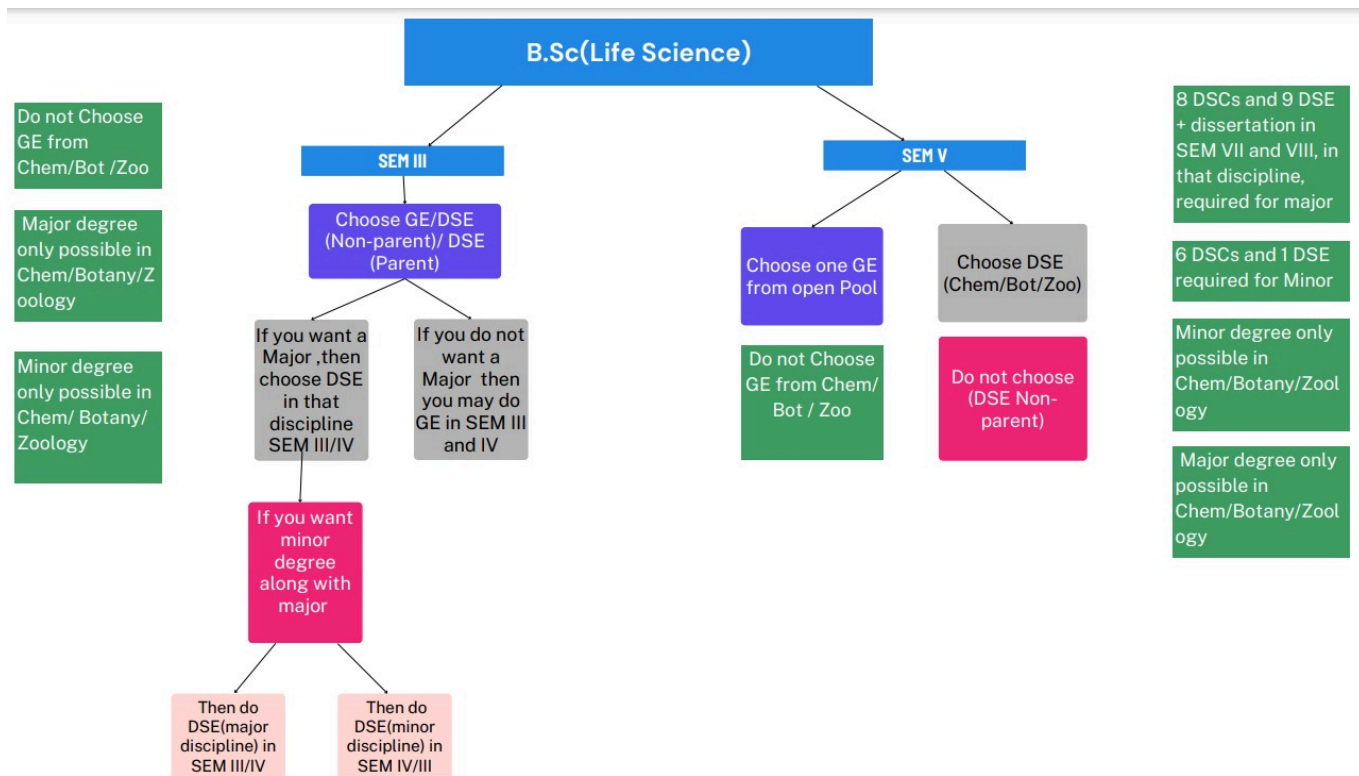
B.Sc(Life Science)

Do not Choose GE from Chem/Bot /Zoo

Major degree only possible in Chem/Botany/Zoology

Minor degree only possible in Chem/ Botany/ Zoology

SEM III

Choose GE/DSE (Non-parent)/ DSE (Parent)

If you want a Major ,then choose DSE in that discipline SEM III/IV

If you do not want a Major then you may do GE in SEM III and IV

If you want minor degree along with major

Then do DSE(major discipline) in SEM III/IV

Then do DSE(minor discipline) in SEM IV/III

SEM V

Choose one GE from open Pool

Choose DSE (Chem/Bot/Zoo)

Do not Choose GE from Chem/ Bot / Zoo

Do not choose (DSE Non-parent)

8 DSCs and 9 DSE + dissertation in SEM VII and VIII, in that discipline, required for major

6 DSCs and 1 DSE required for Minor

Minor degree only possible in Chem/Botany/Zoology

Major degree only possible in Chem/Botany/Zoology